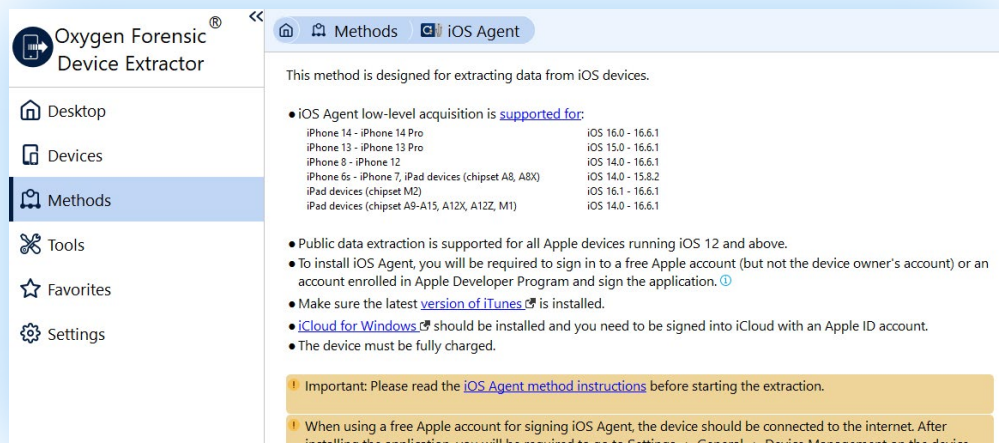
Oxygen Forensic®
Device Extractor

«

Desktop

Devices

Methods

Tools

Favorites

Settings

Methods iOS Agent

This method is designed for extracting data from iOS devices.

• iOS Agent low-level acquisition is supported for:

| | |
|---|---|
| iPhone 14 - iPhone 14 Pro | iOS 16.0 - 16.6.1 |
| iPhone 13 - iPhone 13 Pro | iOS 15.0 - 16.6.1 |
| iPhone 8 - iPhone 12 | iOS 14.0 - 16.6.1 |
| iPhone 6s - iPhone 7, iPad devices (chipset A8, A8X) | iOS 14.0 - 15.8.2 |
| iPad devices (chipset M2) | iOS 16.1 - 16.6.1 |
| iPad devices (chipset A9-A15, A12X, A12Z, M1) | iOS 14.0 - 16.6.1 |

• Public data extraction is supported for all Apple devices running iOS 12 and above.
• To install iOS Agent, you will be required to sign in to a free Apple account (but not the device owner's account) or an account enrolled in Apple Developer Program and sign the application.
• Make sure the latest version of iTunes is installed.
• iCloud for Windows should be installed and you need to be signed into iCloud with an Apple ID account.
• The device must be fully charged.

! Important: Please read the iOS Agent method instructions before starting the extraction.

! When using a free Apple account for signing iOS Agent, the device should be connected to the internet. After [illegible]